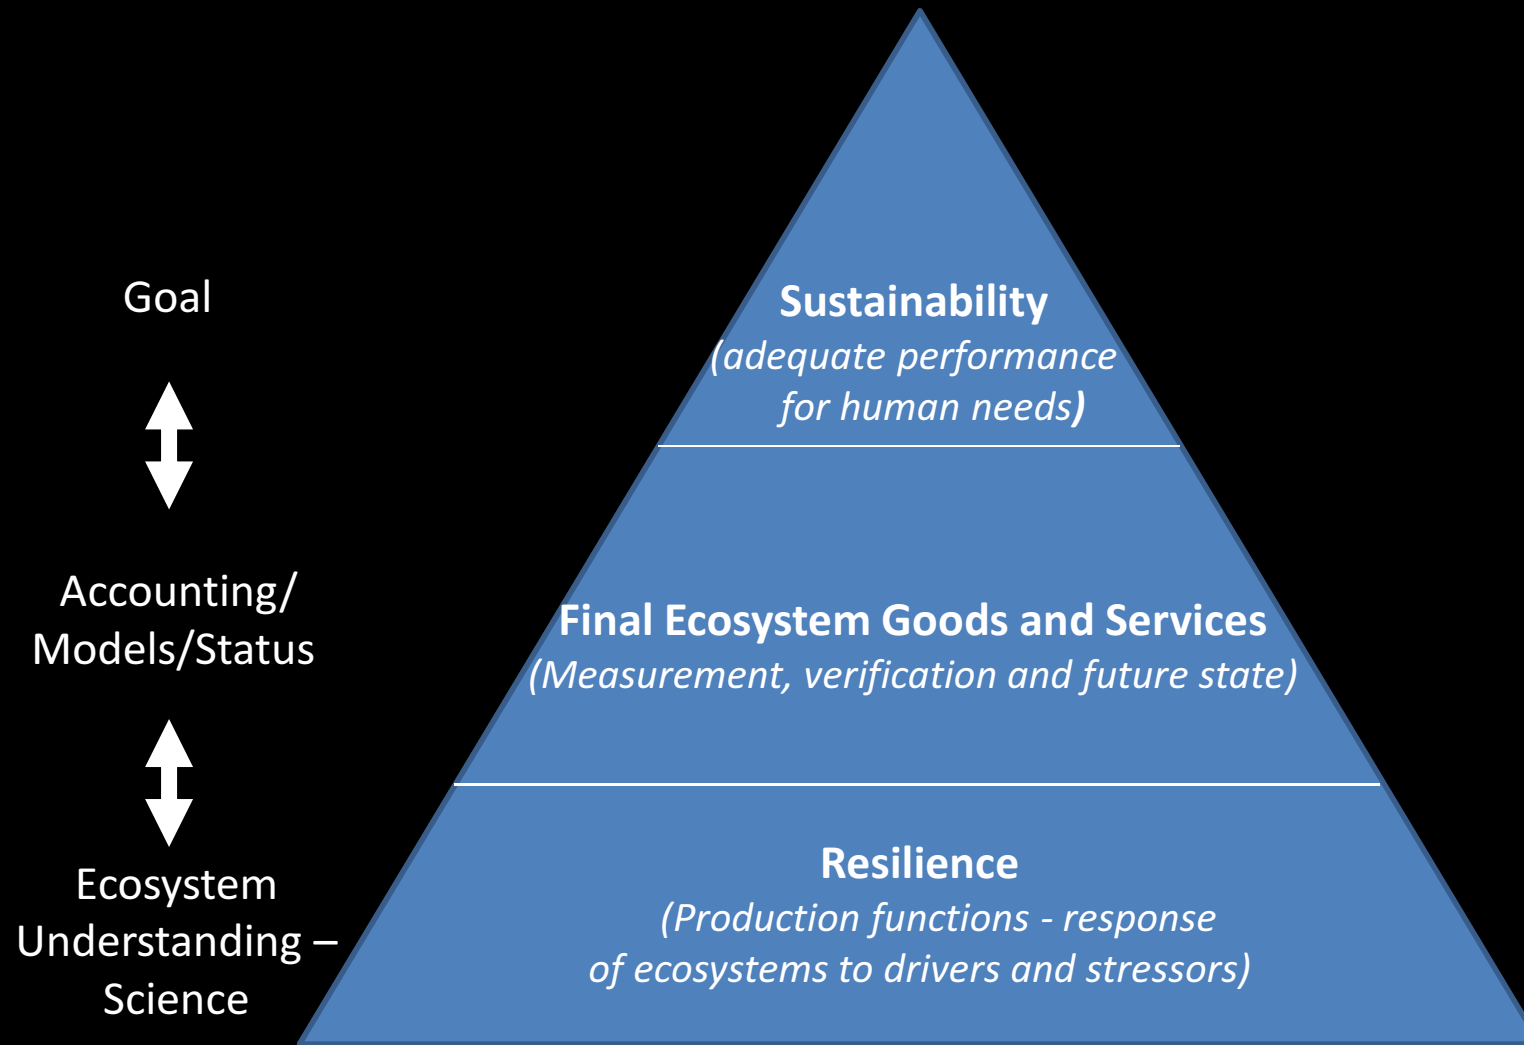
Goal

Accounting/
Models/Status

Ecosystem
Understanding –
Science

Sustainability
(adequate performance for human needs)

Final Ecosystem Goods and Services
(Measurement, verification and future state)

Resilience
(Production functions - response of ecosystems to drivers and stressors)